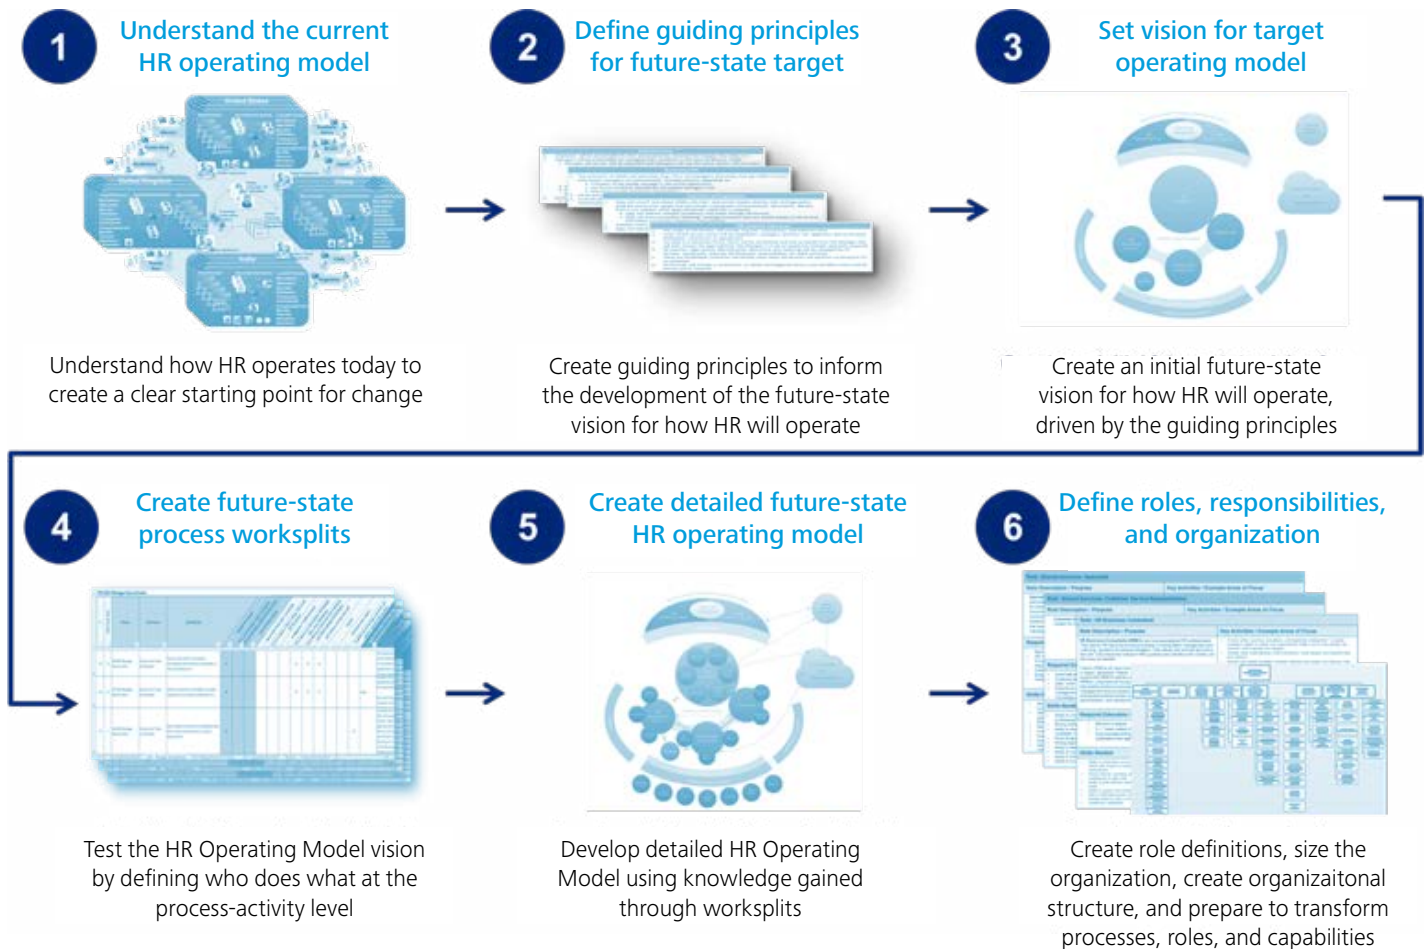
1 Understand the current HR operating model

Understand how HR operates today to create a clear starting point for change

2 Define guiding principles for future-state target

Create guiding principles to inform the development of the future-state vision for how HR will operate

3 Set vision for target operating model

Create an initial future-state vision for how HR will operate, driven by the guiding principles

4 Create future-state process worksplits

Test the HR Operating Model vision by defining who does what at the process-activity level

5 Create detailed future-state HR operating model

Develop detailed HR Operating Model using knowledge gained through worksplits

6 Define roles, responsibilities, and organization

Create role definitions, size the organization, create organizaitonal structure, and prepare to transform processes, roles, and capabilities